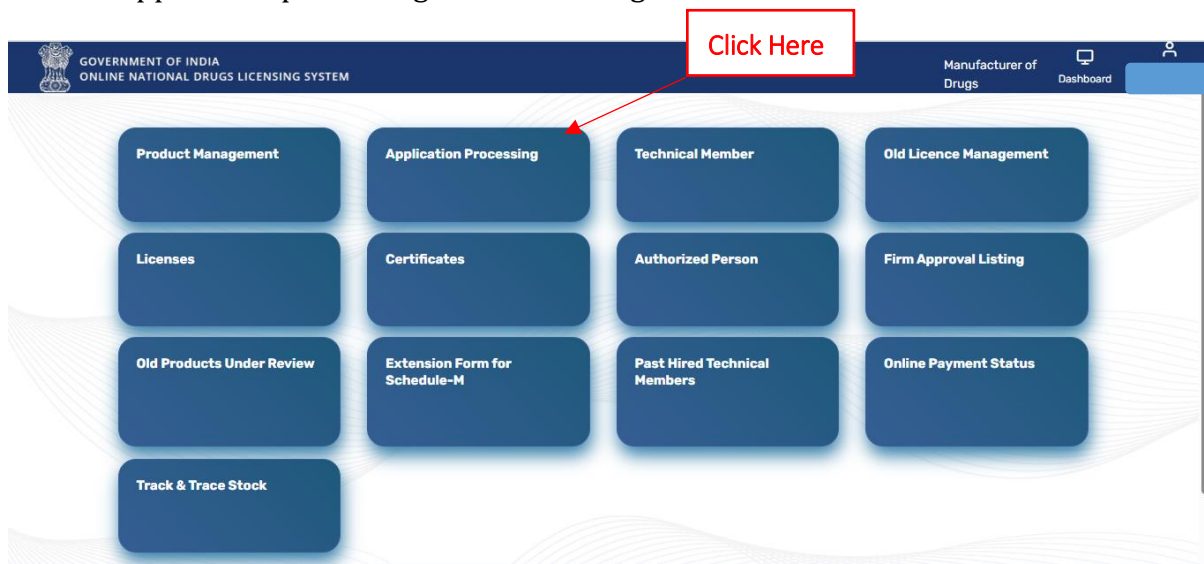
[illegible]

GOVERNMENT OF INDIA
ONLINE NATIONAL DRUGS LICENSING SYSTEM

Click Here

Manufacturer of Drugs

Dashboard

Product Management

Application Processing

Technical Member

Old Licence Management

Licenses

Certificates

Authorized Person

Firm Approval Listing

Old Products Under Review

Extension Form for Schedule-M

Past Hired Technical Members

Online Payment Status

Track & Trace Stock